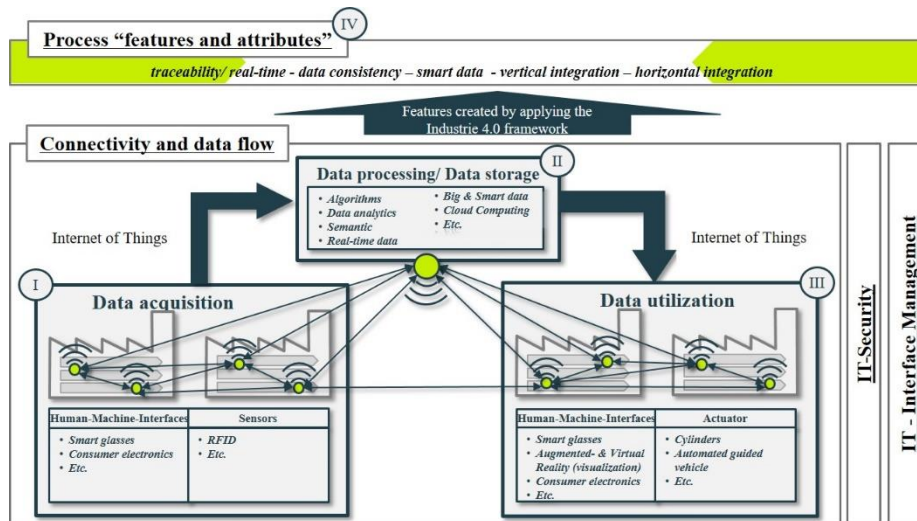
Process "features and attributes" IV

traceability/ real-time - data consistency – smart data - vertical integration – horizontal integration

Features created by applying the Industrie 4.0 framework

Connectivity and data flow

Data processing/ Data storage II

- Algorithms
- Data analytics
- Semantic
- Real-time data

- Big & Smart data
- Cloud Computing
- Etc.

Internet of Things

Internet of Things

I

Data acquisition

| Human-Machine-Interfaces | Sensors |
|---|---|
| - Smart glasses<br>- Consumer electronics<br>- Etc. | - RFID<br>- Etc. |

Data utilization III

| Human-Machine-Interfaces | Actuator |
|---|---|
| - Smart glasses<br>- Augmented- & Virtual Reality (visualization)<br>- Consumer electronics<br>- Etc. | - Cylinders<br>- Automated guided vehicle<br>- Etc. |

IT-Security

IT - Interface Management